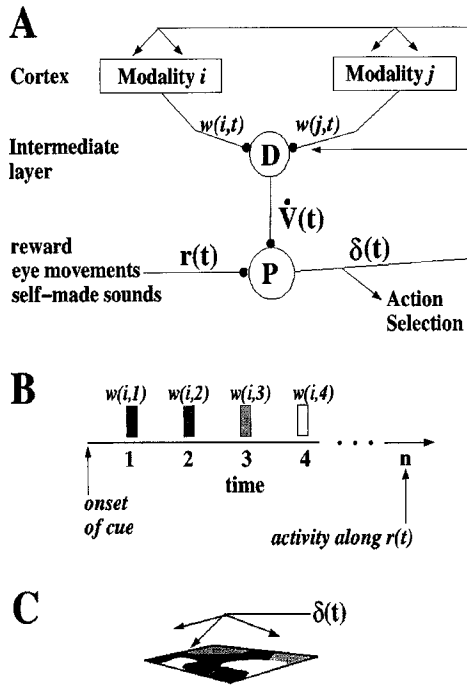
A

Cortex

Modality $i$

Modality $j$

$w(i,t)$

$w(j,t)$

Intermediate layer

D

$\dot{V}(t)$

reward
eye movements
self-made sounds

$r(t)$

P

$\delta(t)$

Action Selection

B

$w(i,1)$ $w(i,2)$ $w(i,3)$ $w(i,4)$

1 2 3 4 . . . n

time

onset of cue

activity along $r(t)$

C

$\delta(t)$